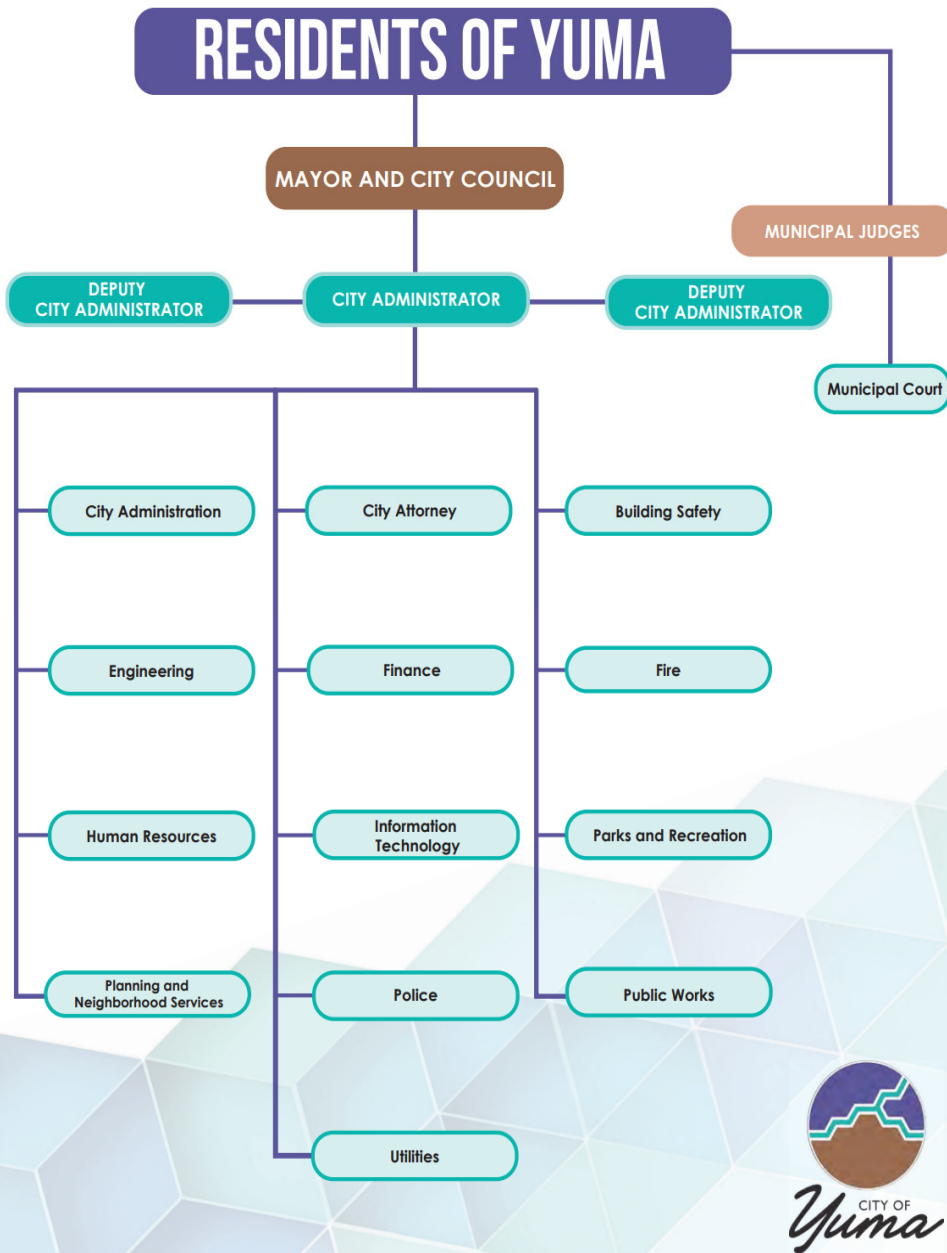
RESIDENTS OF YUMA

MAYOR AND CITY COUNCIL

MUNICIPAL JUDGES

DEPUTY CITY ADMINISTRATOR

CITY ADMINISTRATOR

DEPUTY CITY ADMINISTRATOR

Municipal Court

City Administration

Engineering

Human Resources

Planning and Neighborhood Services

City Attorney

Finance

Information Technology

Police

Utilities

Building Safety

Fire

Parks and Recreation

Public Works

CITY OF Yuma